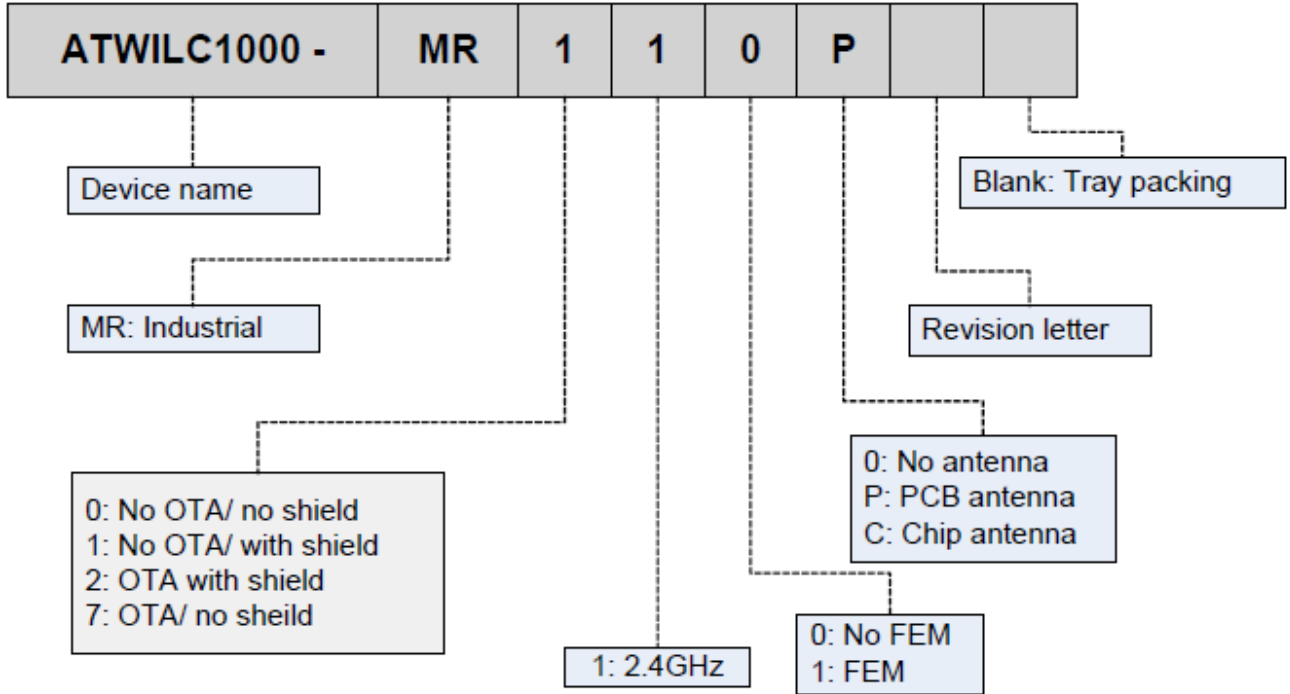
| ATWILC1000 - | MR | 1 | 1 | 0 | P | | |
|---|---|---|---|---|---|---|---|

Blank: Tray packing

Device name

MR: Industrial

Revision letter

0: No antenna
P: PCB antenna
C: Chip antenna

0: No OTA/ no shield
1: No OTA/ with shield
2: OTA with shield
7: OTA/ no sheild

0: No FEM
1: FEM

1: 2.4GHz